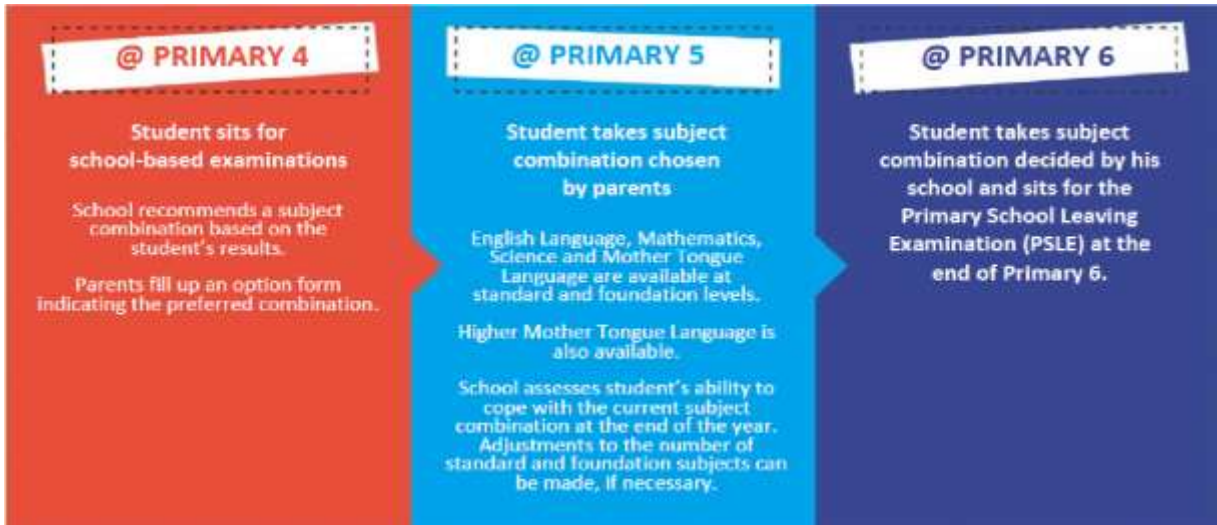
@ PRIMARY 4

Student sits for school-based examinations

School recommends a subject combination based on the student's results.

Parents fill up an option form indicating the preferred combination.

@ PRIMARY 5

Student takes subject combination chosen by parents

English Language, Mathematics, Science and Mother Tongue Language are available at standard and foundation levels.

Higher Mother Tongue Language is also available.

School assesses student's ability to cope with the current subject combination at the end of the year. Adjustments to the number of standard and foundation subjects can be made, if necessary.

@ PRIMARY 6

Student takes subject combination decided by his school and sits for the Primary School Leaving Examination (PSLE) at the end of Primary 6.